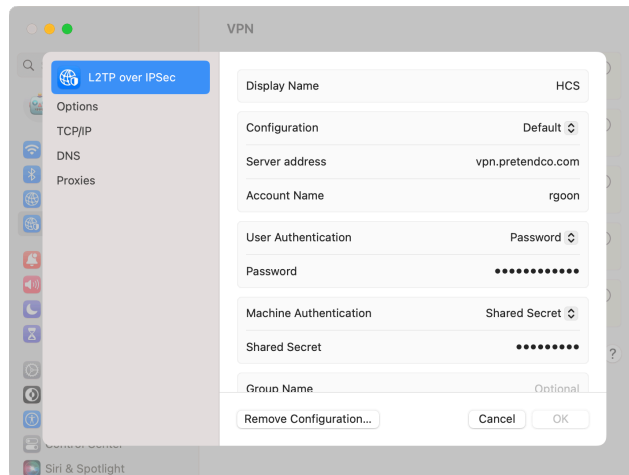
VPN

L2TP over IPSec
Options
TCP/IP
DNS
Proxies

Display Name HCS

Configuration Default
Server address vpn.pretendco.com
Account Name rgoon

User Authentication Password
Password ••••••••••••

Machine Authentication Shared Secret
Shared Secret •••••••••

Group Name Optional

Remove Configuration...
Cancel
OK

Control Center
Siri & Spotlight